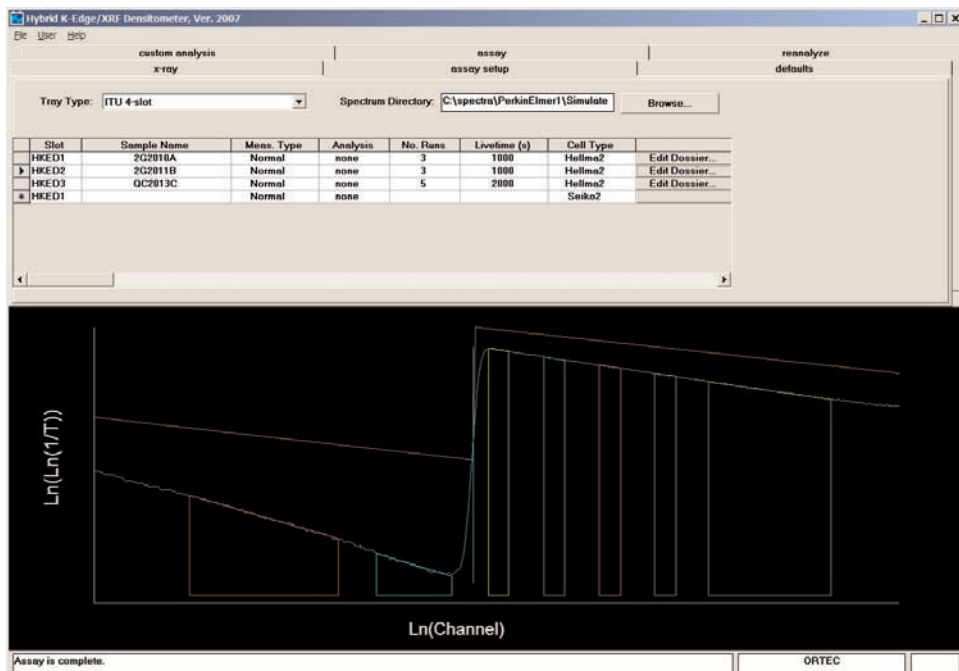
Hybrid K-Edge/XRF Densitometer, Ver. 2007

File User Help

custom analysis | assay | reanalyze

x-ray | assay setup | defaults

Tray Type: ITU 4-slot

Spectrum Directory: C:\spectra\PerkinElmer1\Simulate

Browse...

| Slot | Sample Name | Meas. Type | Analysis | No. Runs | Livetime (s) | Cell Type | |
|---|---|---|---|---|---|---|---|
| HKED1 | 2G2010A | Normal | none | 3 | 1000 | Hellma2 | Edit Dossier... |
| HKED2 | 2G2011B | Normal | none | 3 | 1000 | Hellma2 | Edit Dossier... |
| HKED3 | QC2013C | Normal | none | 5 | 2000 | Hellma2 | Edit Dossier... |
| HKED1 | | Normal | none | | | Seiko2 | |

Ln(Ln(1/T))

Ln(Channel)

Assay is complete.

ORTEC